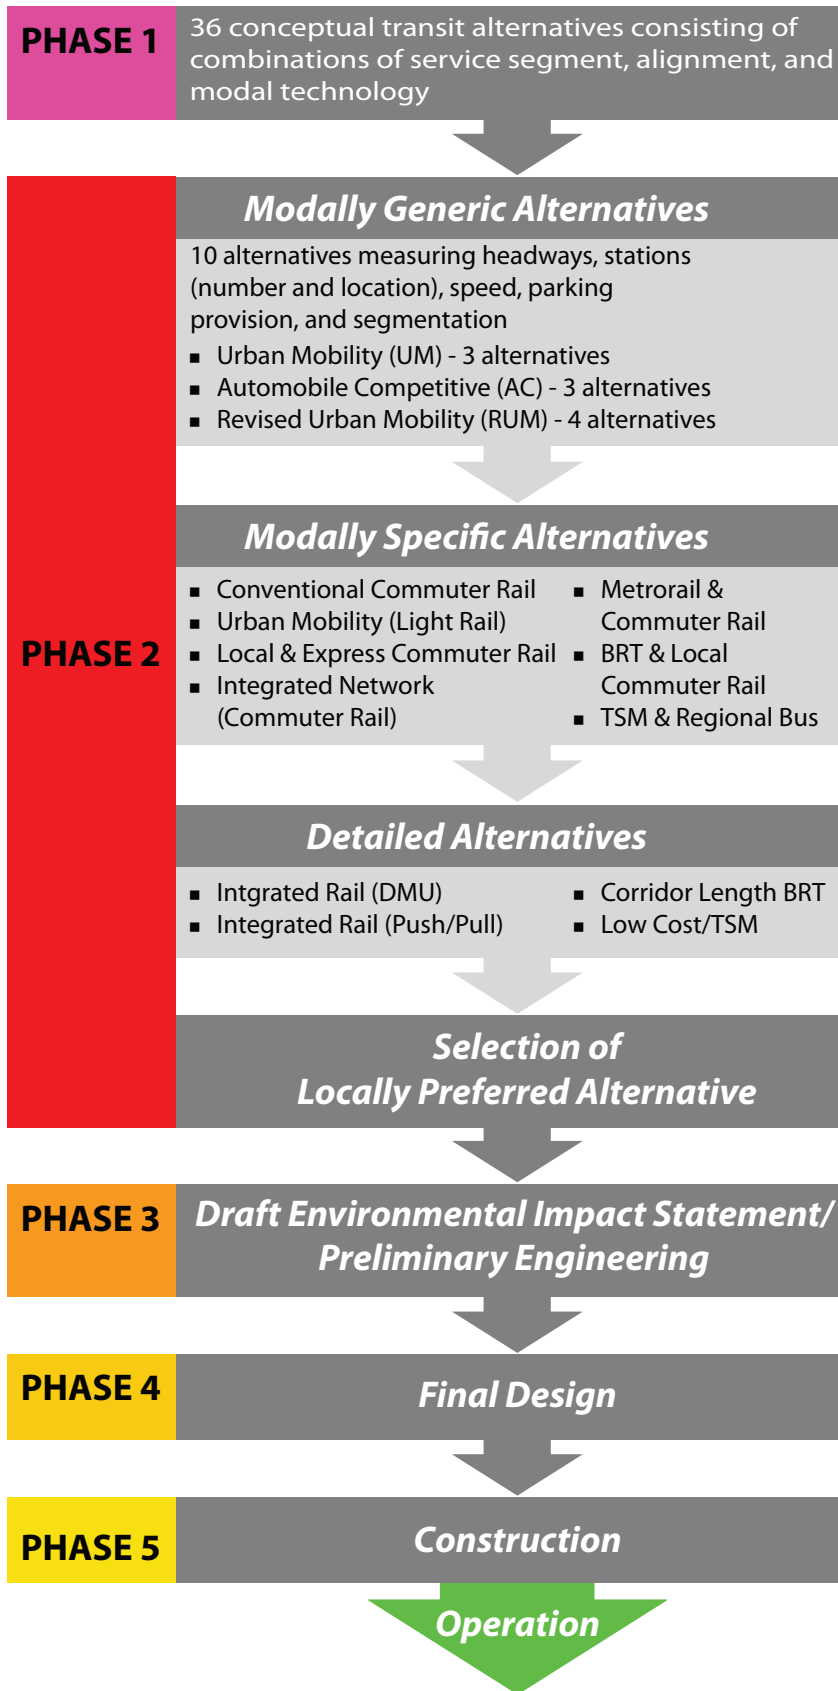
PHASE 1

36 conceptual transit alternatives consisting of combinations of service segment, alignment, and modal technology

PHASE 2

Modally Generic Alternatives

10 alternatives measuring headways, stations (number and location), speed, parking provision, and segmentation

- Urban Mobility (UM) - 3 alternatives
- Automobile Competitive (AC) - 3 alternatives
- Revised Urban Mobility (RUM) - 4 alternatives

Modally Specific Alternatives

- Conventional Commuter Rail
- Urban Mobility (Light Rail)
- Local & Express Commuter Rail
- Integrated Network (Commuter Rail)

- Metrorail & Commuter Rail
- BRT & Local Commuter Rail
- TSM & Regional Bus

Detailed Alternatives

- Intgrated Rail (DMU)
- Integrated Rail (Push/Pull)

- Corridor Length BRT
- Low Cost/TSM

Selection of Locally Preferred Alternative

PHASE 3

Draft Environmental Impact Statement/ Preliminary Engineering

PHASE 4

Final Design

PHASE 5

Construction

Operation